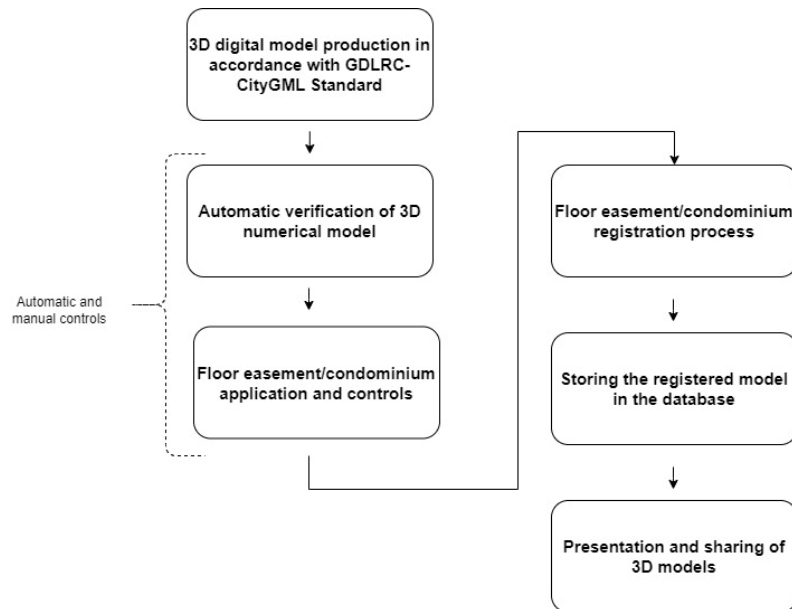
3D digital model production in accordance with GDLRC-CityGML Standard

Automatic verification of 3D numerical model

Floor easement/condominium application and controls

Automatic and manual controls

Floor easement/condominium registration process

Storing the registered model in the database

Presentation and sharing of 3D models